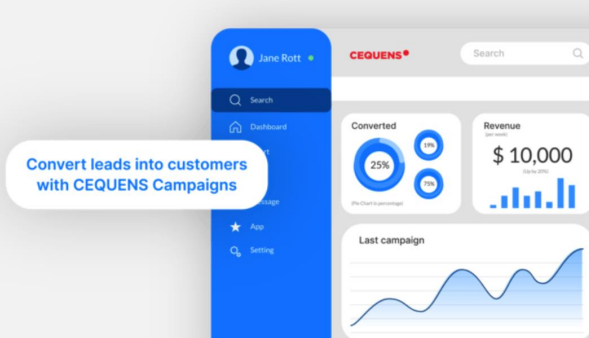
Jane Rott

Search

Dashboard

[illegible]rt

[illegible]ssage

App

Setting

CEQUENS

Search

Convert leads into customers with CEQUENS Campaigns

Converted

25%

19%

75%

(Pie Chart in percentage)

Revenue

(per week)

$ 10,000

(Up to 20%)

Last campaign